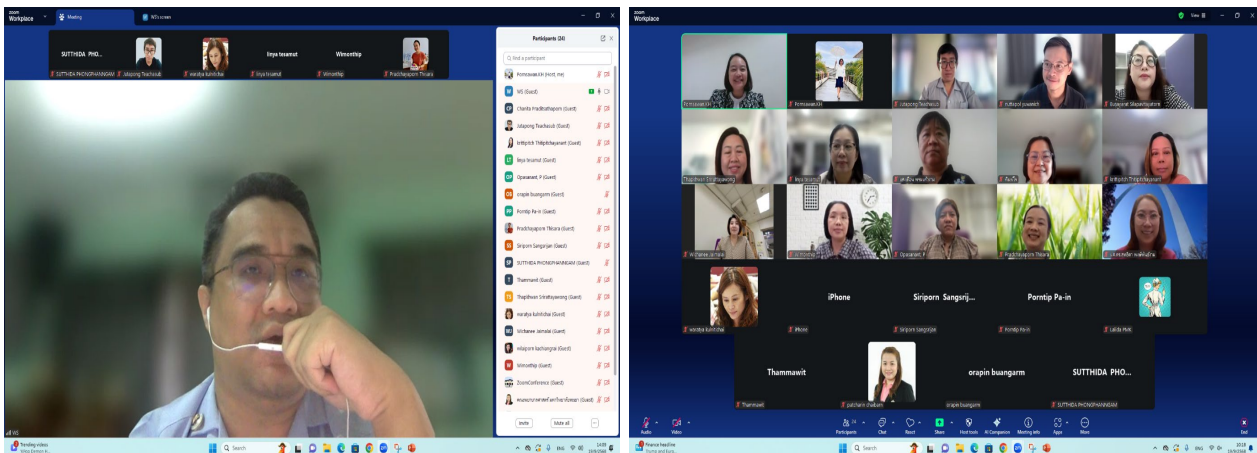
zoom Workplace

Meeting

WS's screen

SUTTHIDA PHO...

linya tesamut

Wimonthip

SUTTHIDA PHONGPHANNGAM

Jutapong Teachasub

naraiya kuhirichai

linya tesamut

Wimonthip

Praddhayaporn Thkiara

Participants (24)

Find a participant

Pornsawan.KH (Host, me)

WS (Guest)

Chanita Pradbattaporn (Guest)

Jutapong Teachasub (Guest)

brittyrich Thitipitchayanant (Guest)

linya tesamut (Guest)

Oparanant. P (Guest)

orapin buangarm (Guest)

Porntip Pa-in (Guest)

Praddhayaporn Thkiara (Guest)

Siriporn Sangsrijan (Guest)

SUTTHIDA PHONGPHANNGAM (Guest)

Thammawit (Guest)

Thapitiwan Srirattayanong (Guest)

naraiya kuhirichai (Guest)

Wichanee Jaimalai (Guest)

nilapporn kachangrai (Guest)

Wimonthip (Guest)

ZoomConference (Guest)

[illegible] (Guest)

Invite

Mute all

WS

Trending videos

Search

ENG

zoom Workplace

View

Pornsawan.KH

Pornsawan.KH

Jutapong Teachasub

Puttapol paweech

Busayarat Silapanthapatorn

Thapitiwan Srirattayanong

linya tesamut

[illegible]

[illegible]

brittyrich Thitipitchayanant

Wichanee Jaimalai

Wimonthip

Oparanant. P

Praddhayaporn Thkiara

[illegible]

iPhone

Siriporn Sangsrij...

Porntip Pa-in

naraiya kuhirichai

iPhone

Siriporn Sangsrijan

Porntip Pa-in

Lalida Mek

Thammawit

orapin buangarm

SUTTHIDA PHO...

Thammawit

patcharin chaiban

orapin buangarm

SUTTHIDA PHONGPHANNGAM

Audio

Video

Participants

Chat

React

Share

Host tools

AI Companion

Meeting info

Apps

More

End

Finance headline

Search

ENG